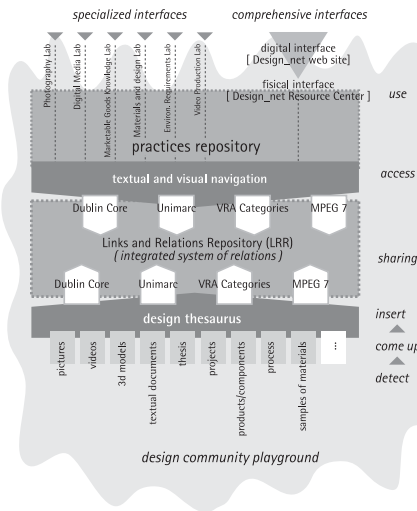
specialized interfaces

comprehensive interfaces

Photography Lab

Digital Media Lab

Marketable Goods Knowledge Lab

Materials and design Lab

Environ. Requirements Lab

Video Production Lab

digital interface
[ Design_net web site]

fisical interface
[ Design_net Resource Center ]

use

practices repository

textual and visual navigation

access

Dublin Core

Unimarc

VRA Categories

MPEG 7

Links and Relations Repository (LRR)
( integrated system of relations )

sharing

Dublin Core

Unimarc

VRA Categories

MPEG 7

insert

design thesaurus

come up

detect

pictures

videos

3d models

textual documents

thesis

projects

products/components

process

samples of materials

...

design community playground